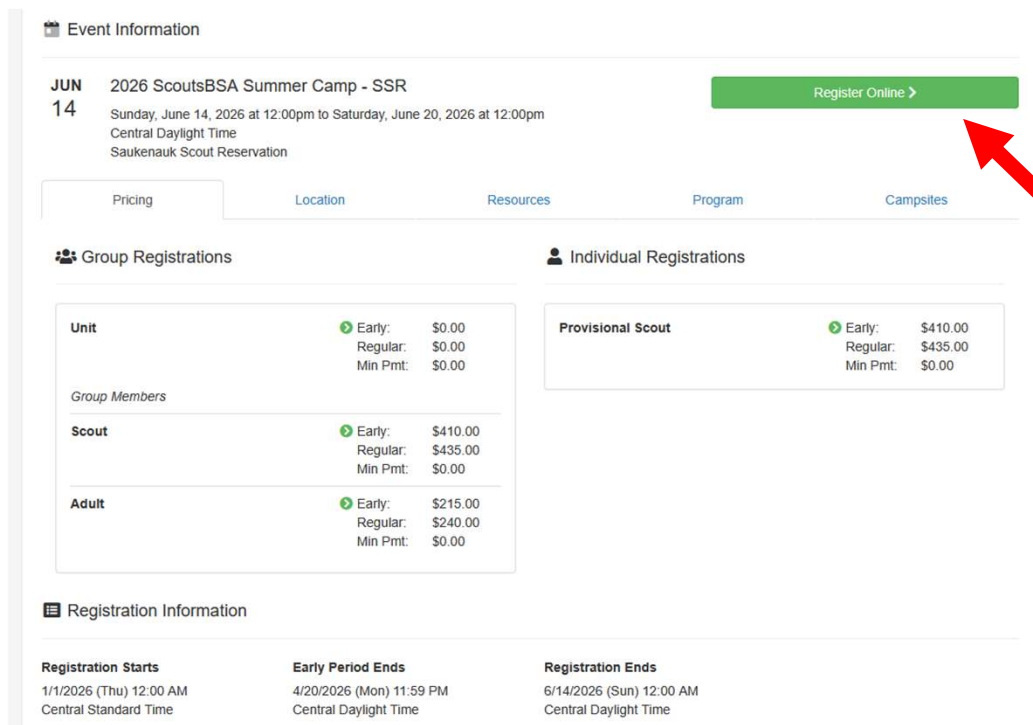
Event Information

JUN
14

2026 ScoutsBSA Summer Camp - SSR

Sunday, June 14, 2026 at 12:00pm to Saturday, June 20, 2026 at 12:00pm
Central Daylight Time
Saukenauk Scout Reservation

Register Online >

Pricing | Location | Resources | Program | Campsites

Group Registrations

Unit
Early: $0.00
Regular: $0.00
Min Pmt: $0.00

Group Members

Scout
Early: $410.00
Regular: $435.00
Min Pmt: $0.00

Adult
Early: $215.00
Regular: $240.00
Min Pmt: $0.00

Individual Registrations

Provisional Scout
Early: $410.00
Regular: $435.00
Min Pmt: $0.00

Registration Information

Registration Starts
1/1/2026 (Thu) 12:00 AM
Central Standard Time

Early Period Ends
4/20/2026 (Mon) 11:59 PM
Central Daylight Time

Registration Ends
6/14/2026 (Sun) 12:00 AM
Central Daylight Time